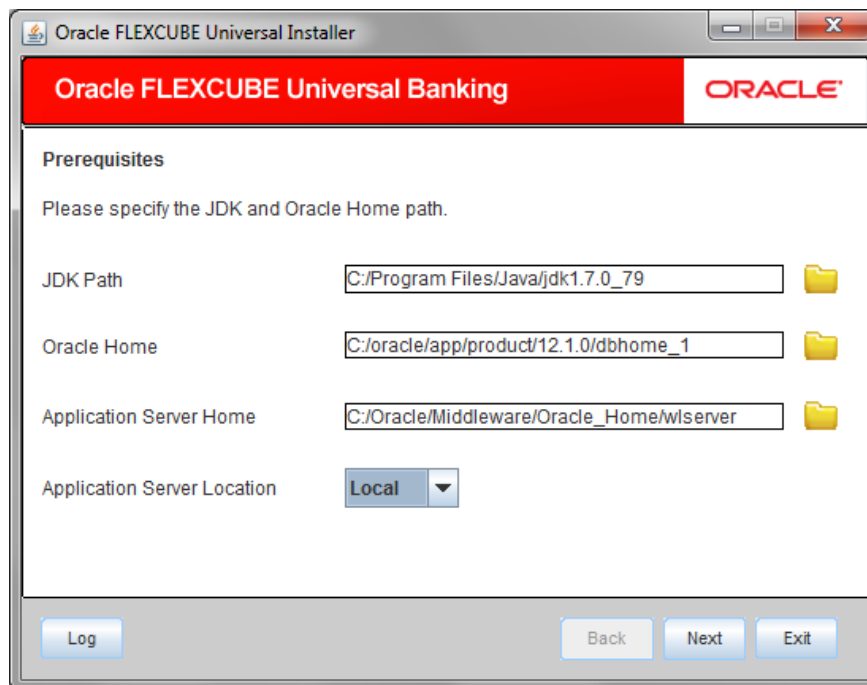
Oracle FLEXCUBE Universal Installer

Oracle FLEXCUBE Universal Banking

ORACLE

Prerequisites

Please specify the JDK and Oracle Home path.

JDK Path C:/Program Files/Java/jdk1.7.0_79

Oracle Home C:/oracle/app/product/12.1.0/dbhome_1

Application Server Home C:/Oracle/Middleware/Oracle_Home/wlserver

Application Server Location Local

Log

Back

Next

Exit